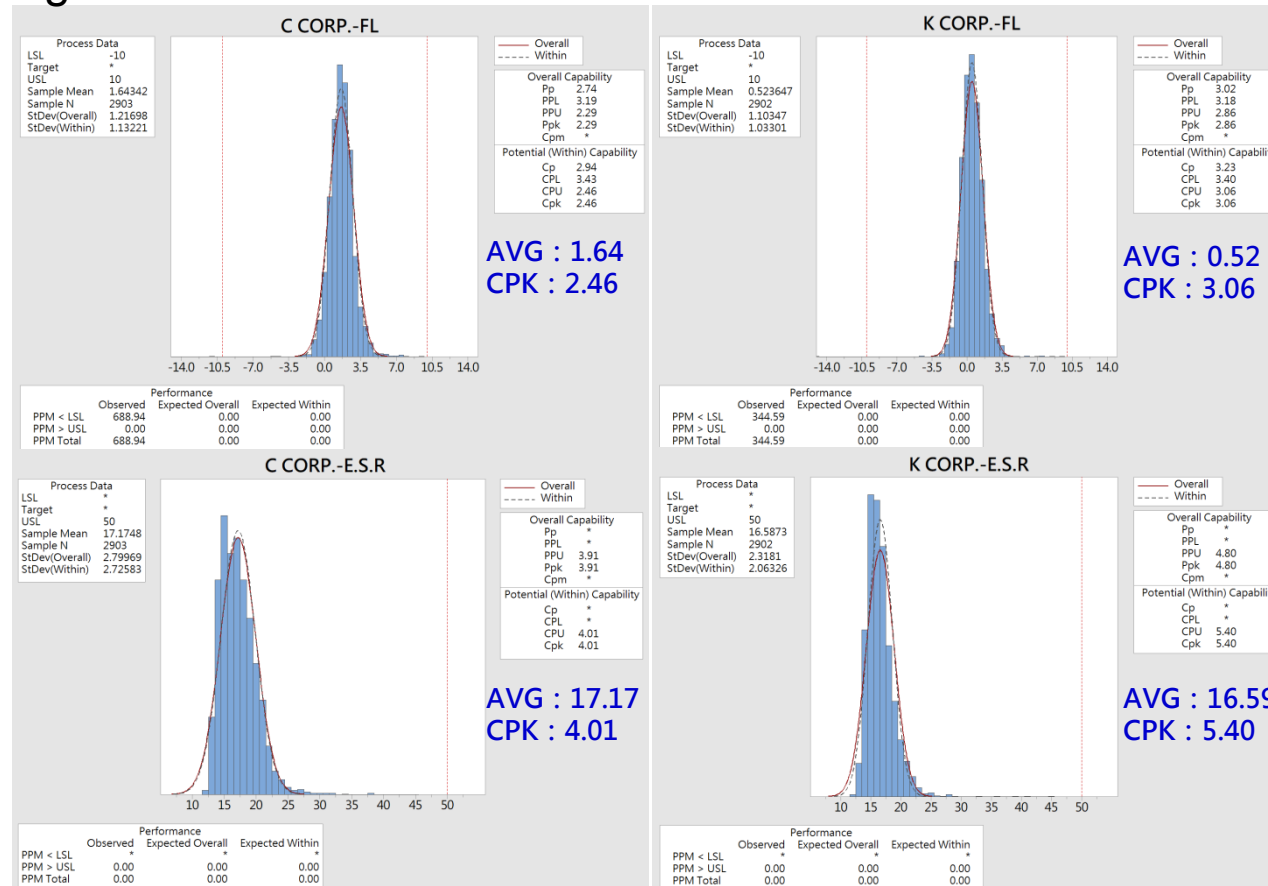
C CORP.-FL

Process Data
LSL -10
Target *
USL 10
Sample Mean 1.64342
Sample N 2903
StDev(Overall) 1.21698
StDev(Within) 1.13221

Overall
Within

Overall Capability
Pp 2.74
PPL 3.19
PPU 2.29
Ppk 2.29
Cpm *

Potential (Within) Capability
Cp 2.94
CPL 3.43
CPU 2.46
Cpk 2.46

AVG : 1.64
CPK : 2.46

-14.0 -10.5 -7.0 -3.5 0.0 3.5 7.0 10.5 14.0

Performance
| | Observed | Expected Overall | Expected Within |
|---|---|---|---|
| PPM < LSL | 688.94 | 0.00 | 0.00 |
| PPM > USL | 0.00 | 0.00 | 0.00 |
| PPM Total | 688.94 | 0.00 | 0.00 |

K CORP.-FL

Process Data
LSL -10
Target *
USL 10
Sample Mean 0.523647
Sample N 2902
StDev(Overall) 1.10347
StDev(Within) 1.03301

Overall
Within

Overall Capability
Pp 3.02
PPL 3.18
PPU 2.86
Ppk 2.86
Cpm *

Potential (Within) Capabili
Cp 3.23
CPL 3.40
CPU 3.06
Cpk 3.06

AVG : 0.52
CPK : 3.06

-14.0 -10.5 -7.0 -3.5 0.0 3.5 7.0 10.5 14.0

Performance
| | Observed | Expected Overall | Expected Within |
|---|---|---|---|
| PPM < LSL | 344.59 | 0.00 | 0.00 |
| PPM > USL | 0.00 | 0.00 | 0.00 |
| PPM Total | 344.59 | 0.00 | 0.00 |

C CORP.-E.S.R

Process Data
LSL *
Target *
USL 50
Sample Mean 17.1748
Sample N 2903
StDev(Overall) 2.79969
StDev(Within) 2.72583

Overall
Within

Overall Capability
Pp *
PPL *
PPU 3.91
Ppk 3.91
Cpm *

Potential (Within) Capability
Cp *
CPL *
CPU 4.01
Cpk 4.01

AVG : 17.17
CPK : 4.01

10 15 20 25 30 35 40 45 50

Performance
| | Observed | Expected Overall | Expected Within |
|---|---|---|---|
| PPM < LSL | * | * | * |
| PPM > USL | 0.00 | 0.00 | 0.00 |
| PPM Total | 0.00 | 0.00 | 0.00 |

K CORP.-E.S.R

Process Data
LSL *
Target *
USL 50
Sample Mean 16.5873
Sample N 2902
StDev(Overall) 2.3181
StDev(Within) 2.06326

Overall
Within

Overall Capability
Pp *
PPL *
PPU 4.80
Ppk 4.80
Cpm *

Potential (Within) Capabili
Cp *
CPL *
CPU 5.40
Cpk 5.40

AVG : 16.59
CPK : 5.40

10 15 20 25 30 35 40 45 50

Performance
| | Observed | Expected Overall | Expected Within |
|---|---|---|---|
| PPM < LSL | * | * | * |
| PPM > USL | 0.00 | 0.00 | 0.00 |
| PPM Total | 0.00 | 0.00 | 0.00 |